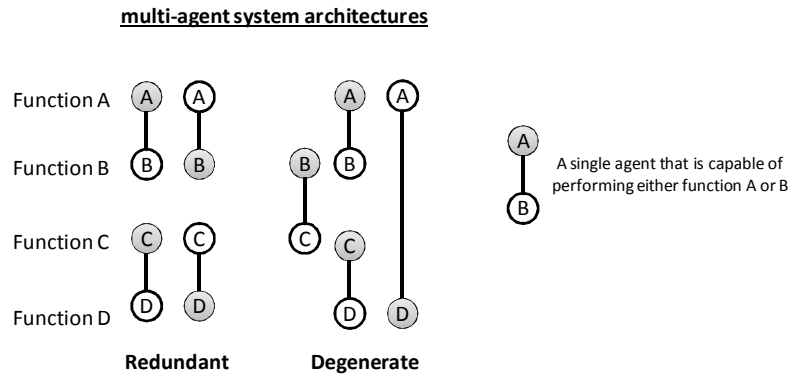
multi-agent system architectures

Function A
Function B
Function C
Function D

A A
B B
C C
D D

A A
B B
C
C
D D

Redundant

Degenerate

A
B
A single agent that is capable of performing either function A or B